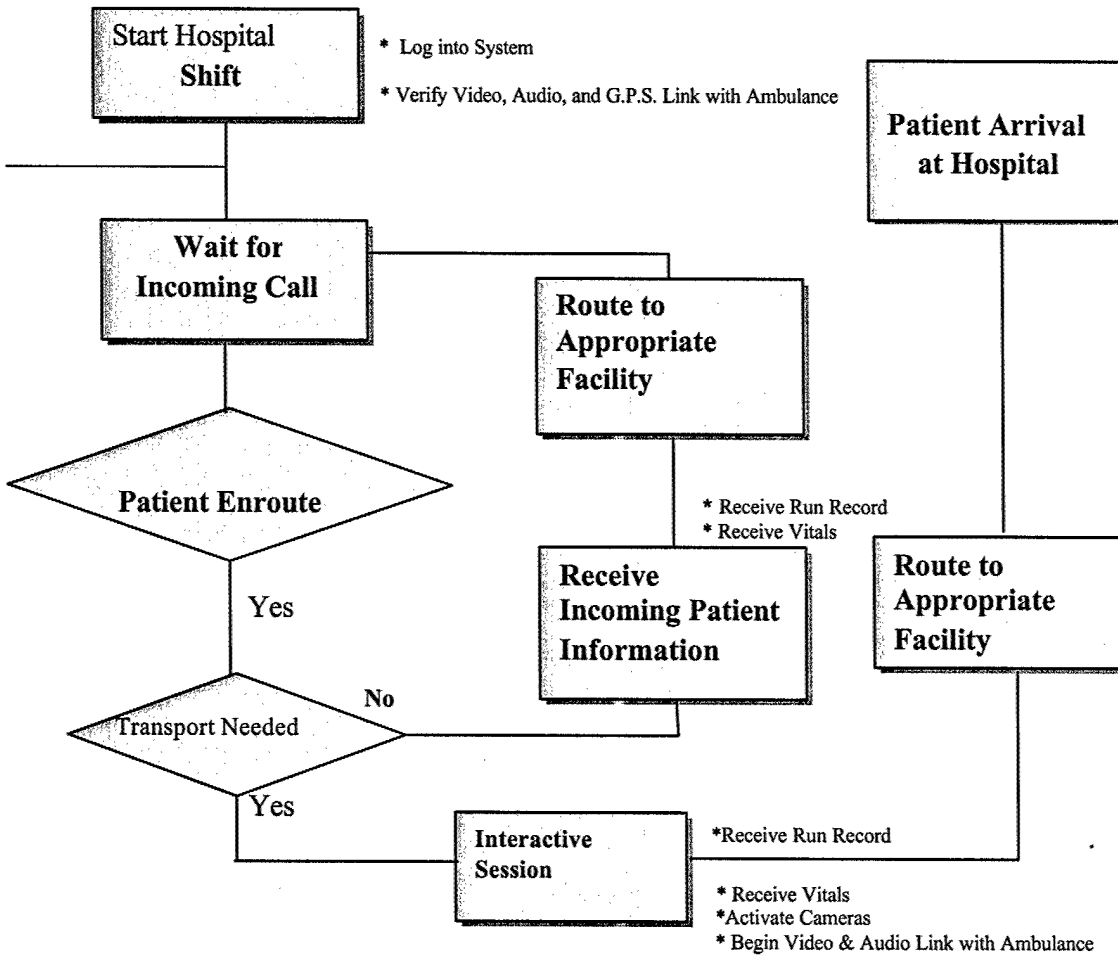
Start Hospital
Shift

* Log into System

* Verify Video, Audio, and G.P.S. Link with Ambulance

Patient Arrival at Hospital

Wait for Incoming Call

Route to Appropriate Facility

Patient Enroute

* Receive Run Record
* Receive Vitals

Receive Incoming Patient Information

Route to Appropriate Facility

Yes

No

Transport Needed

Yes

Interactive Session

*Receive Run Record

* Receive Vitals
*Activate Cameras
* Begin Video & Audio Link with Ambulance